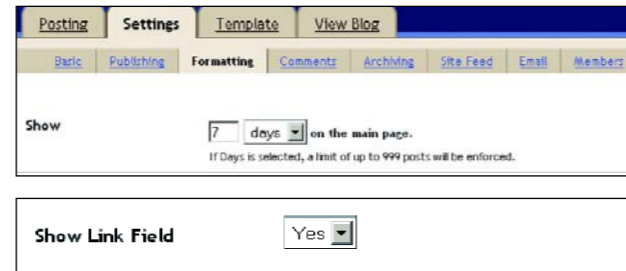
Posting Settings Template View Blog

Basic Publishing Formatting Comments Archiving Site Feed Email Members

Show

7 days on the main page.

If Days is selected, a limit of up to 999 posts will be enforced.

Show Link Field

Yes